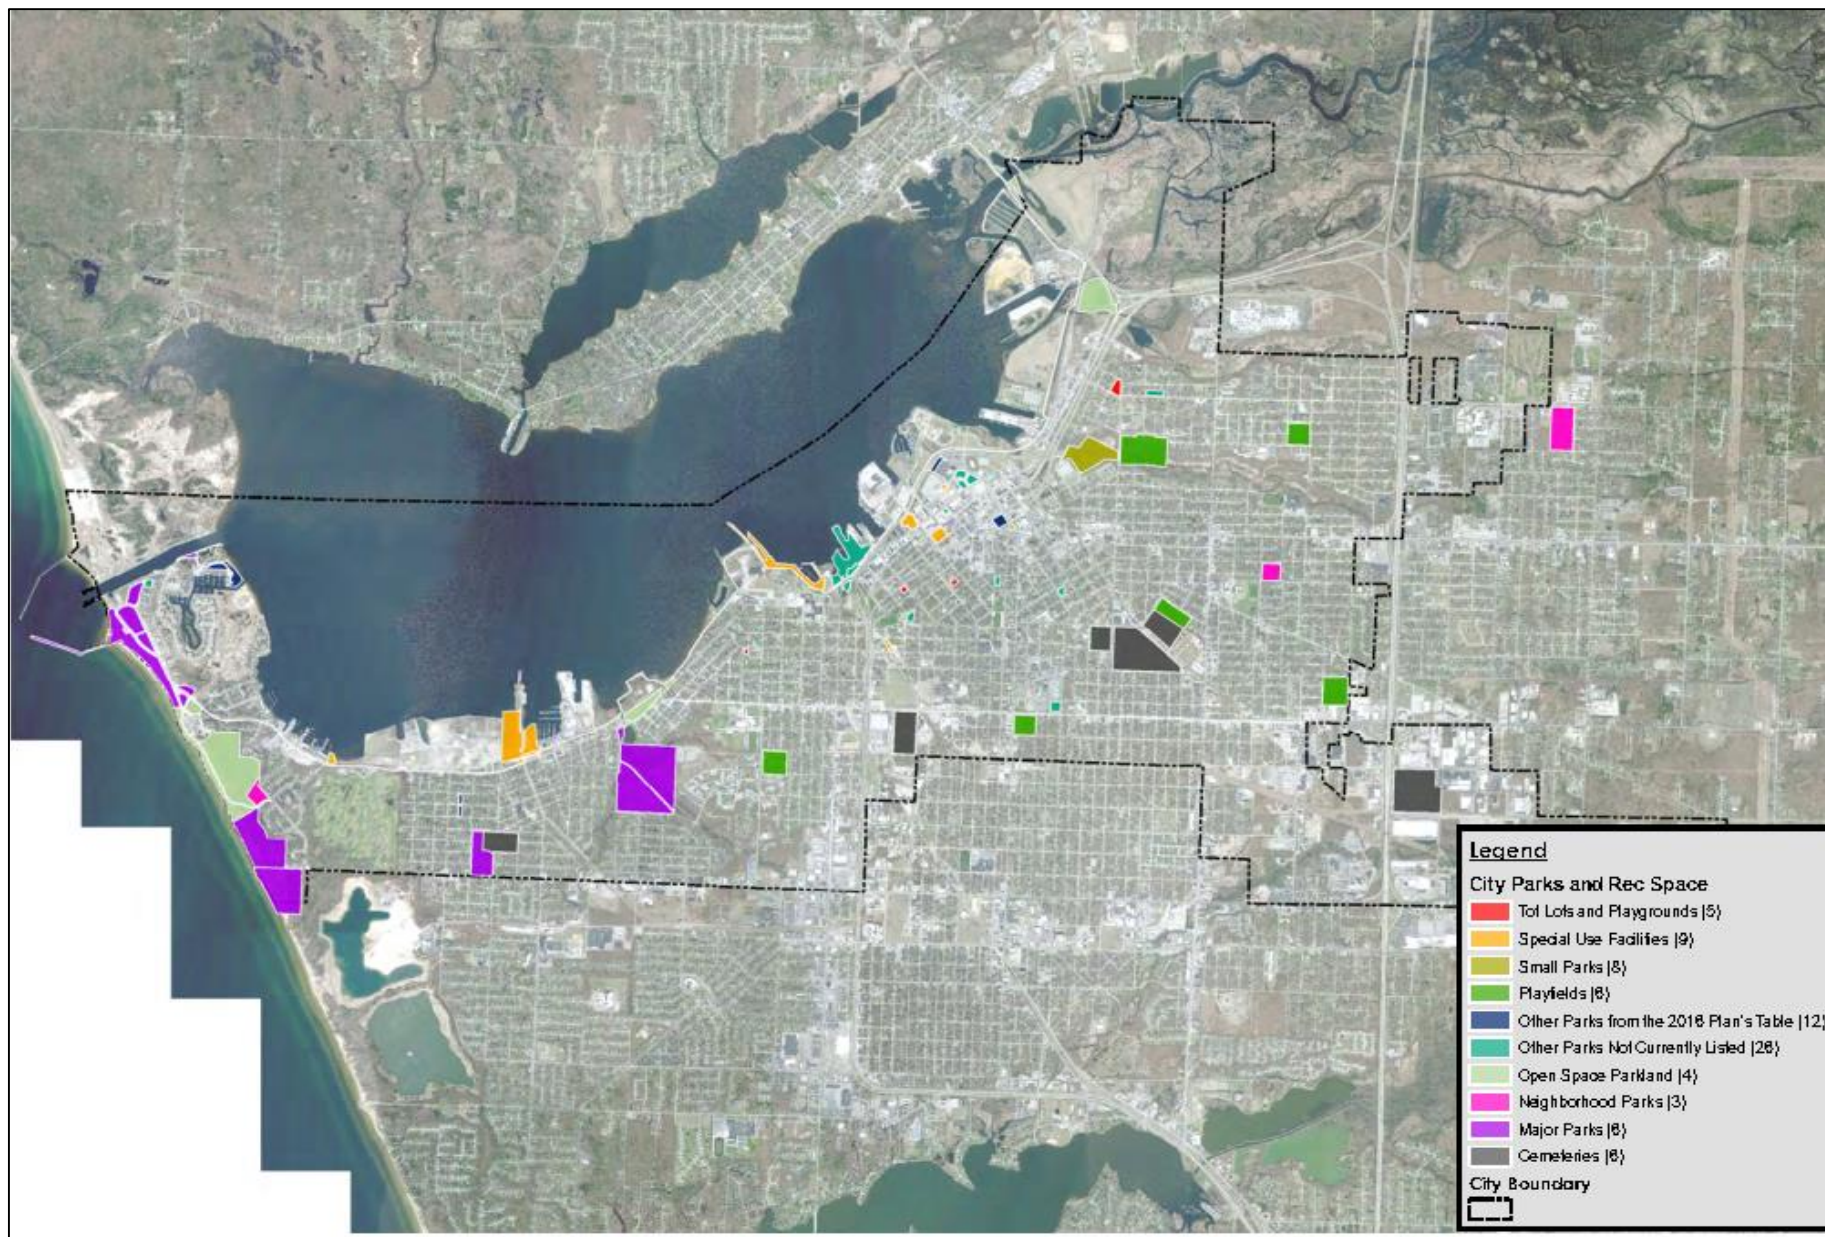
Legend

City Parks and Rec Space

Tot Lots and Playgrounds (5)

Special Use Facilities (9)

Small Parks (8)

Playfields (6)

Other Parks from the 2016 Plan's Table (12)

Other Parks Not Currently Listed (26)

Open Space Parkland (4)

Neighborhood Parks (3)

Major Parks (6)

Cemeteries (6)

City Boundary